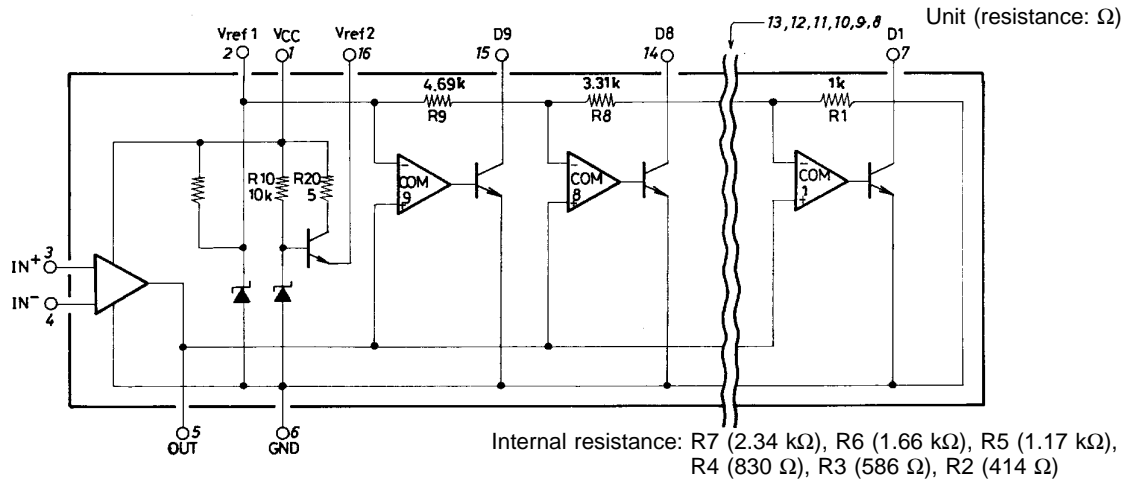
Unit (resistance: Ω)

Vref 1 2
VCC 1
Vref 2 16
D9 15
D8 14
13, 12, 11, 10, 9, 8
D1 7

4.69k R9
3.31k R8
1k R1

R10 10k
R20 5

COM 9
COM 8
COM 1

IN+ 3
IN− 4

OUT 5
GND 6

Internal resistance: R7 (2.34 kΩ), R6 (1.66 kΩ), R5 (1.17 kΩ), R4 (830 Ω), R3 (586 Ω), R2 (414 Ω)